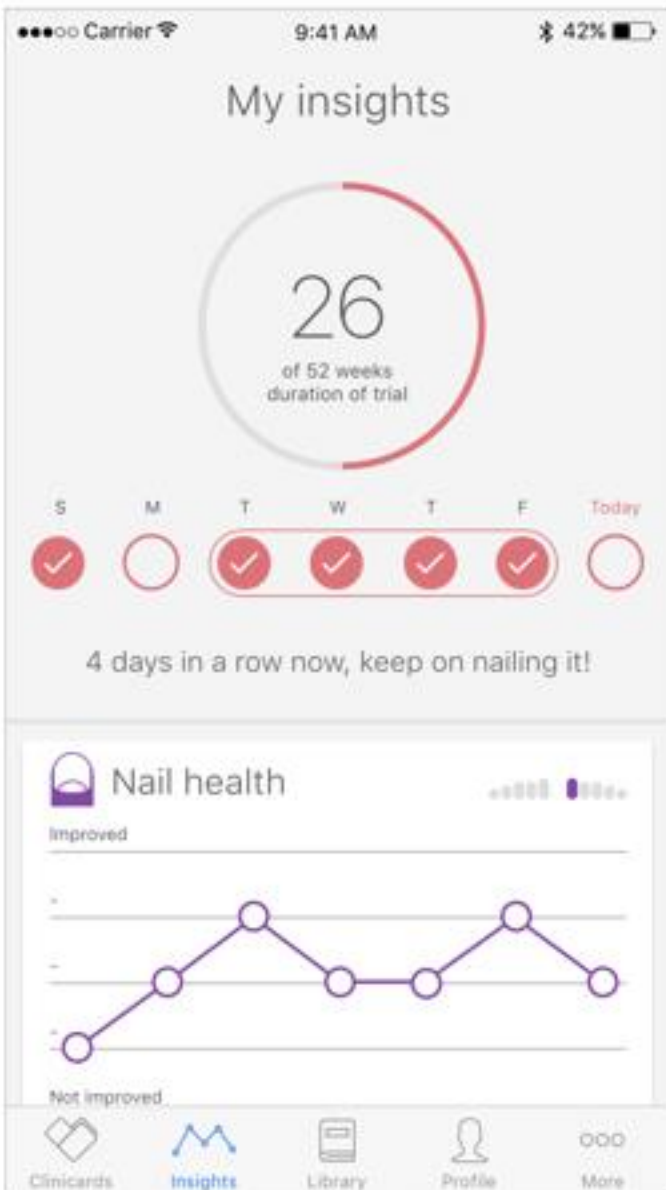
●●●○○ Carrier 9:41 AM 42%

My insights

26
of 52 weeks
duration of trial

S M T W T F Today

4 days in a row now, keep on nailing it!

Nail health

Improved

Not improved

Clinicards Insights Library Profile More